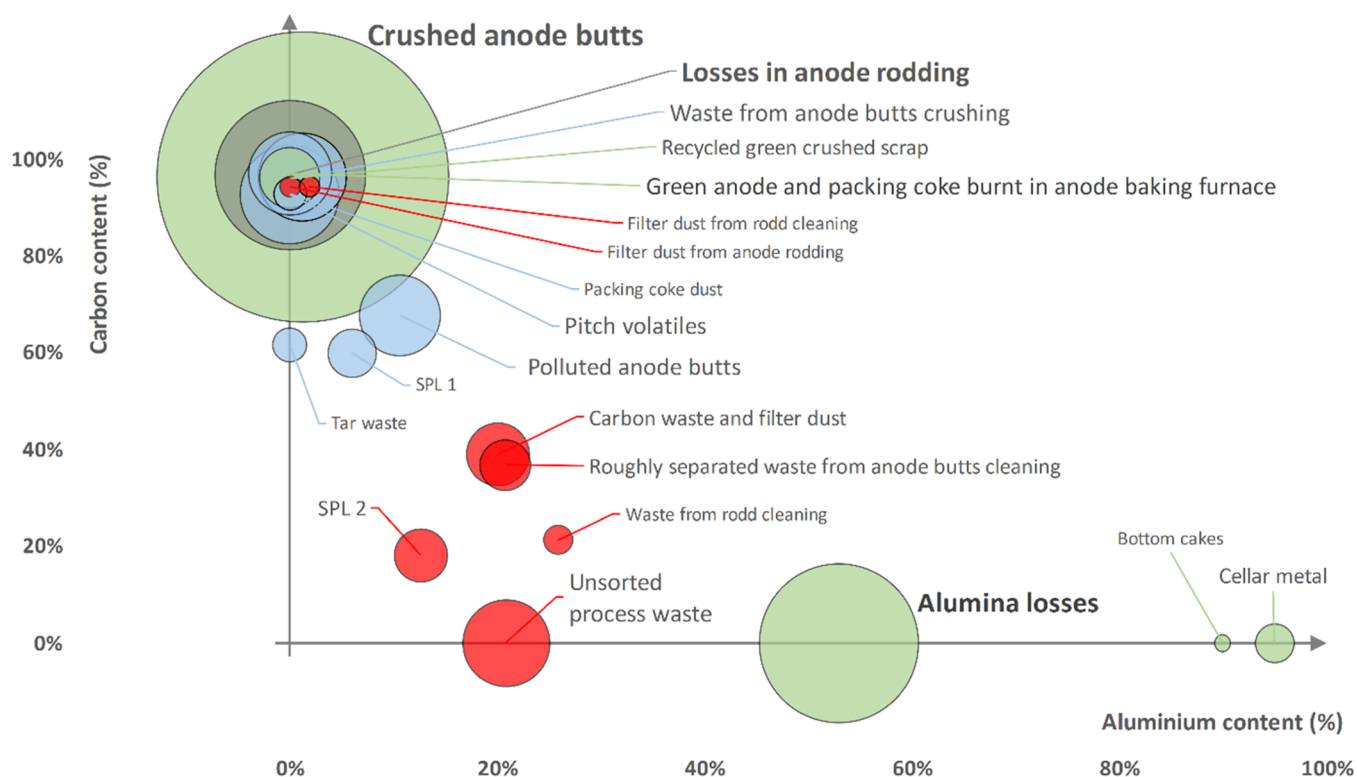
Crushed anode butts
Losses in anode rodding
Waste from anode butts crushing
Recycled green crushed scrap
Green anode and packing coke burnt in anode baking furnace
Filter dust from rodd cleaning
Filter dust from anode rodding
Packing coke dust
Pitch volatiles
Polluted anode butts
SPL 1
Tar waste
Carbon waste and filter dust
Roughly separated waste from anode butts cleaning
SPL 2
Waste from rodd cleaning
Bottom cakes
Cellar metal
Unsorted process waste
Alumina losses

Carbon content (%)
100%
80%
60%
40%
20%
0%

Aluminium content (%)
0%
20%
40%
60%
80%
100%